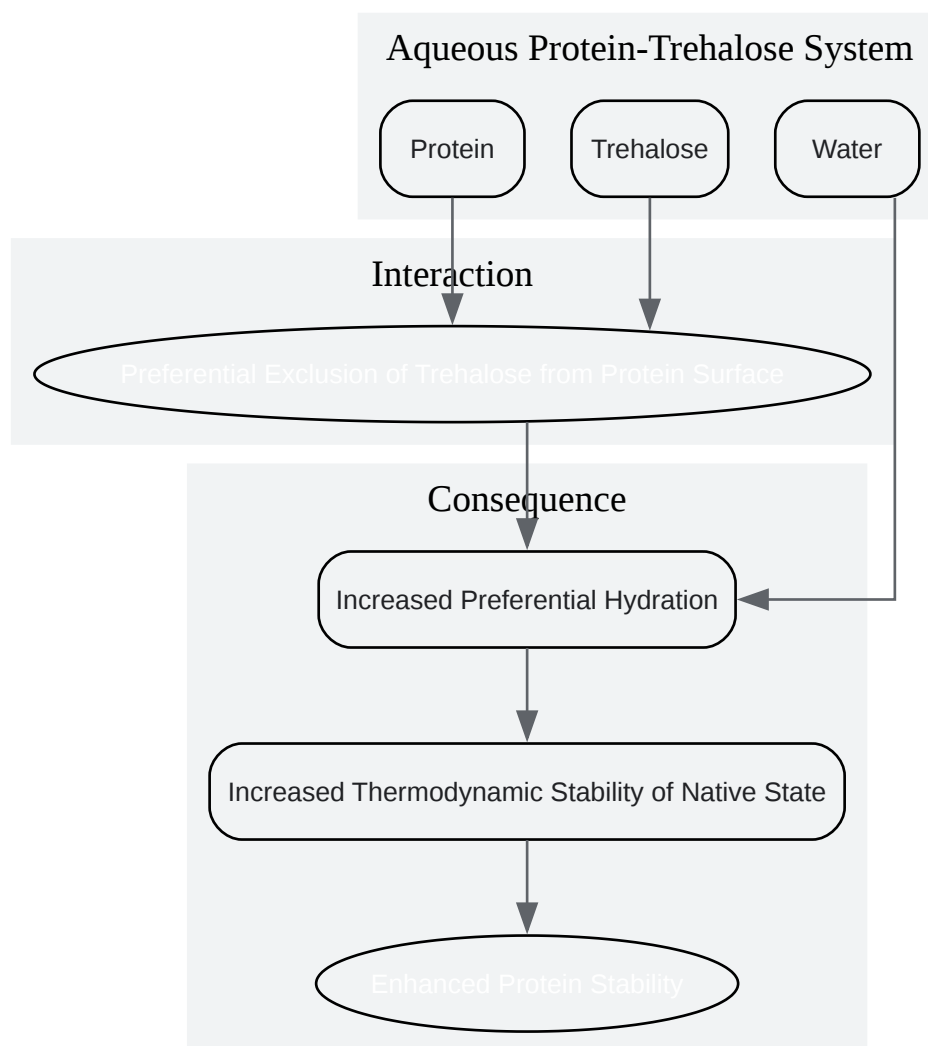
Aqueous Protein-Trehalose System

Protein

Trehalose

Water

Interaction

Preferential Exclusion of Trehalose from Protein Surface

Consequence

Increased Preferential Hydration

Increased Thermodynamic Stability of Native State

Enhanced Protein Stability